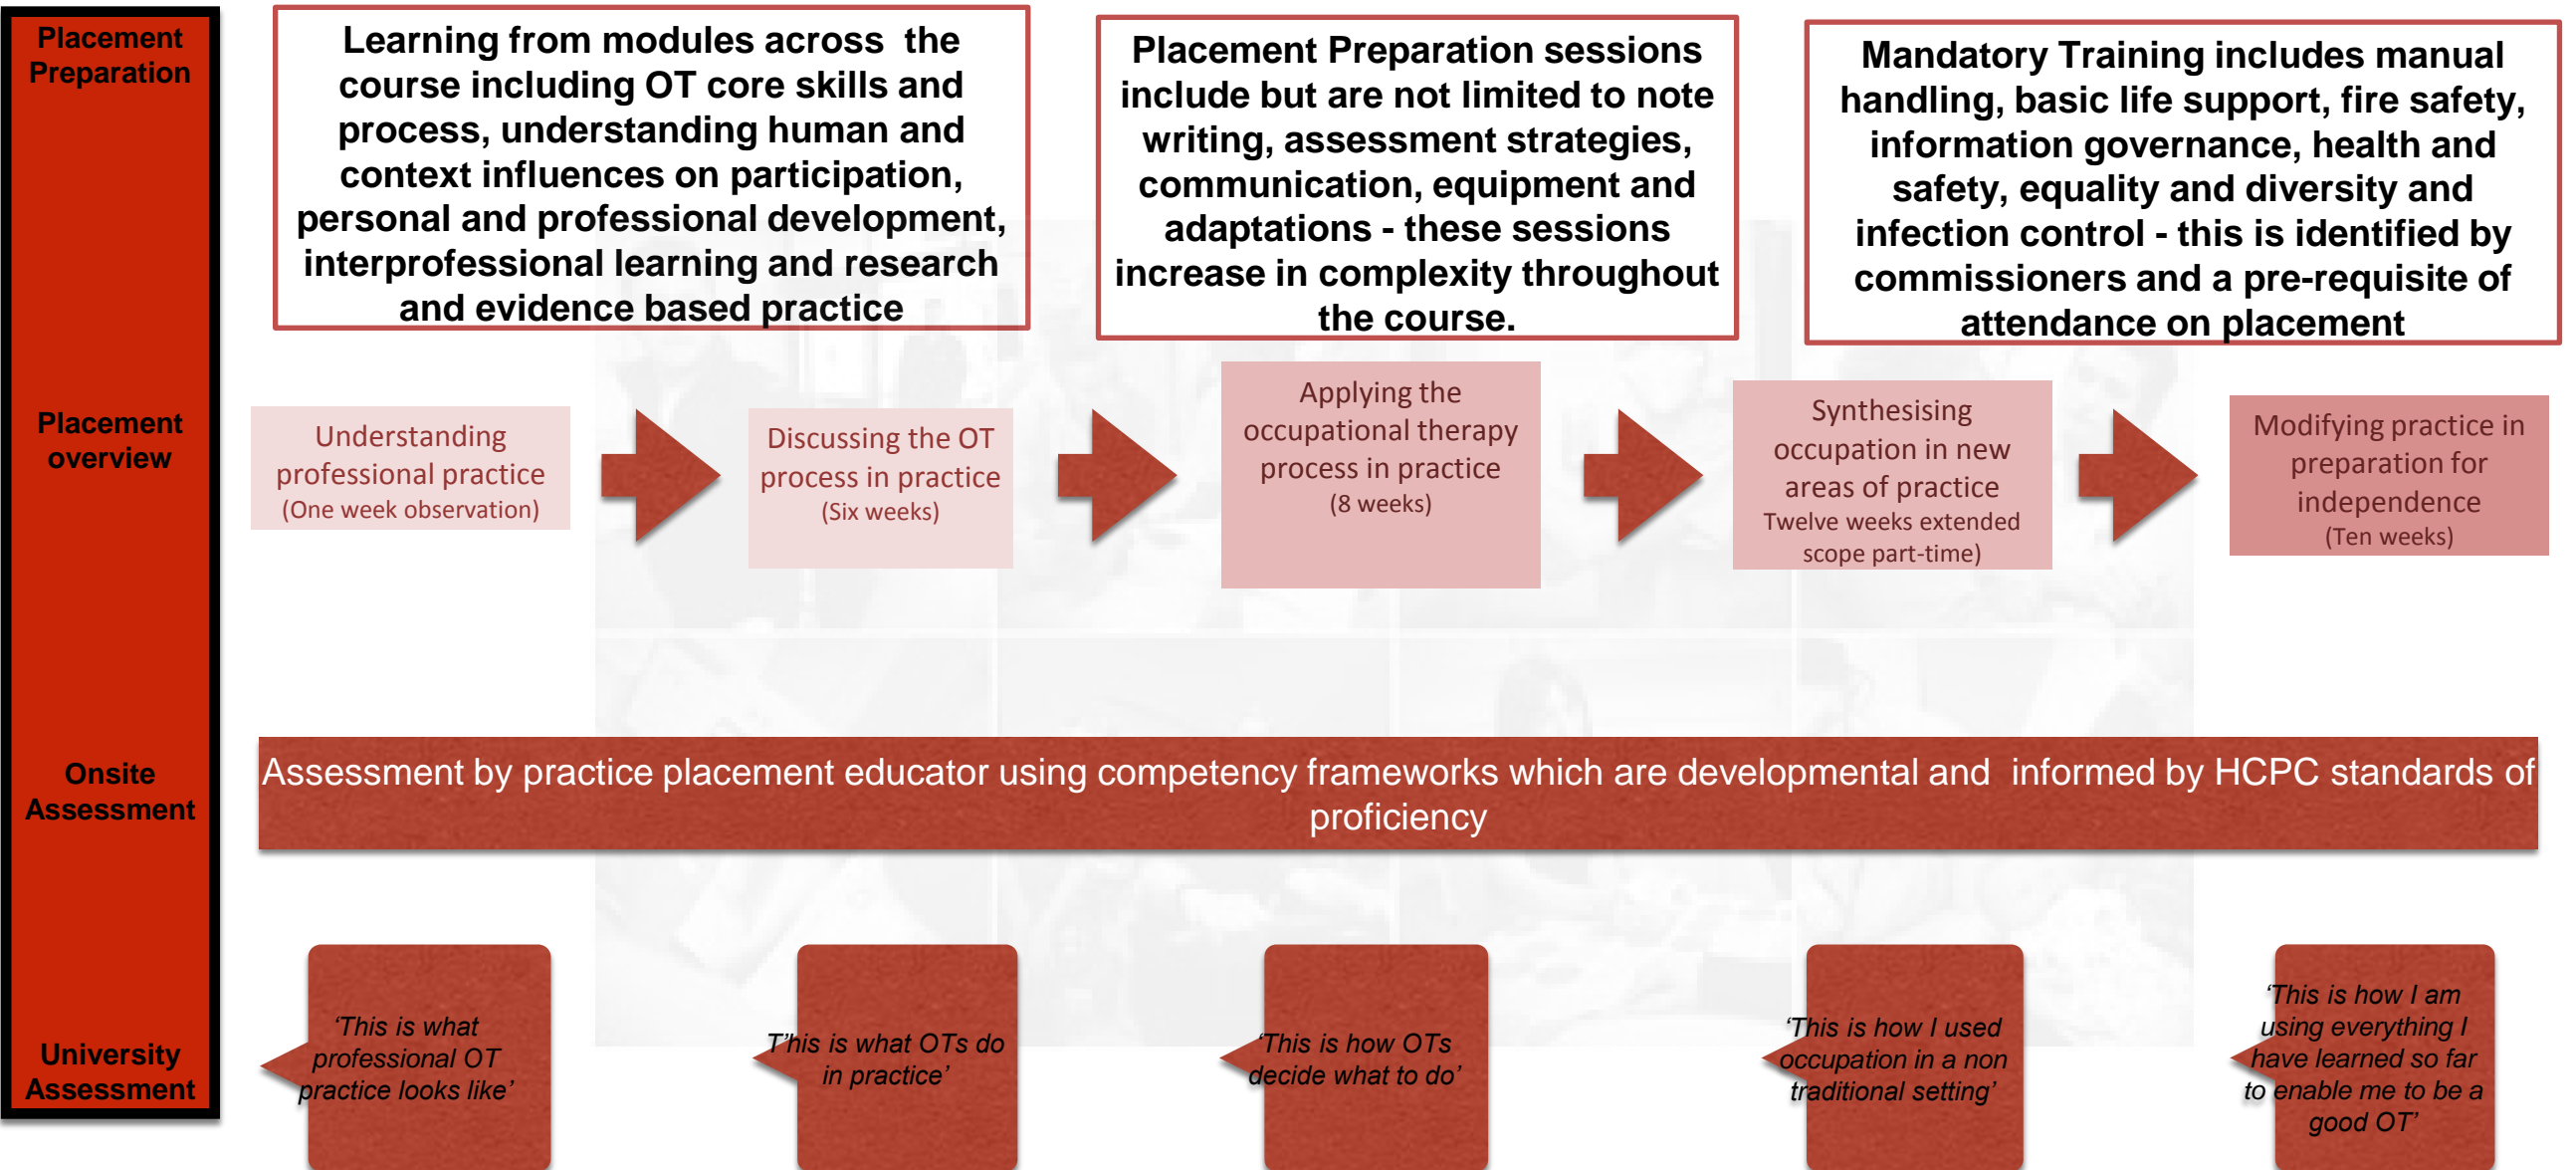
Placement Preparation

Learning from modules across the course including OT core skills and process, understanding human and context influences on participation, personal and professional development, interprofessional learning and research and evidence based practice

Placement Preparation sessions include but are not limited to note writing, assessment strategies, communication, equipment and adaptations - these sessions increase in complexity throughout the course.

Mandatory Training includes manual handling, basic life support, fire safety, information governance, health and safety, equality and diversity and infection control - this is identified by commissioners and a pre-requisite of attendance on placement

Placement overview

Understanding professional practice (One week observation)

Discussing the OT process in practice (Six weeks)

Applying the occupational therapy process in practice (8 weeks)

Synthesising occupation in new areas of practice Twelve weeks extended scope part-time)

Modifying practice in preparation for independence (Ten weeks)

Onsite Assessment

Assessment by practice placement educator using competency frameworks which are developmental and informed by HCPC standards of proficiency

University Assessment

'This is what professional OT practice looks like'

T'his is what OTs do in practice'

'This is how OTs decide what to do'

'This is how I used occupation in a non traditional setting'

'This is how I am using everything I have learned so far to enable me to be a good OT'